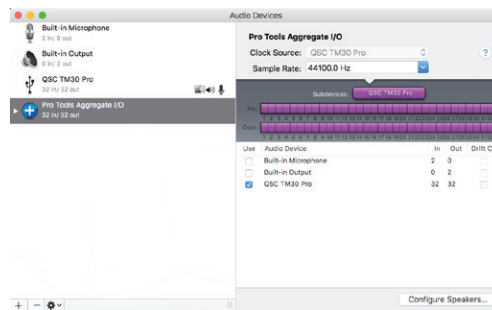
Audio Devices

Built-in Microphone
2 in/ 0 out

Built-in Output
0 in/ 2 out

QSC TM30 Pro
32 in/ 32 out

Pro Tools Aggregate I/O
32 in/ 32 out

Pro Tools Aggregate I/O

Clock Source: QSC TM30 Pro

Sample Rate: 44100.0 Hz

?

Subdevices: QSC TM30 Pro

Ins

Outs

| Use | Audio Device | In | Out | Drift C |
|---|---|---|---|---|
| | Built-in Microphone | 2 | 0 | |
| | Built-in Output | 0 | 2 | |
| ✓ | QSC TM30 Pro | 32 | 32 | |

Configure Speakers...

+ −